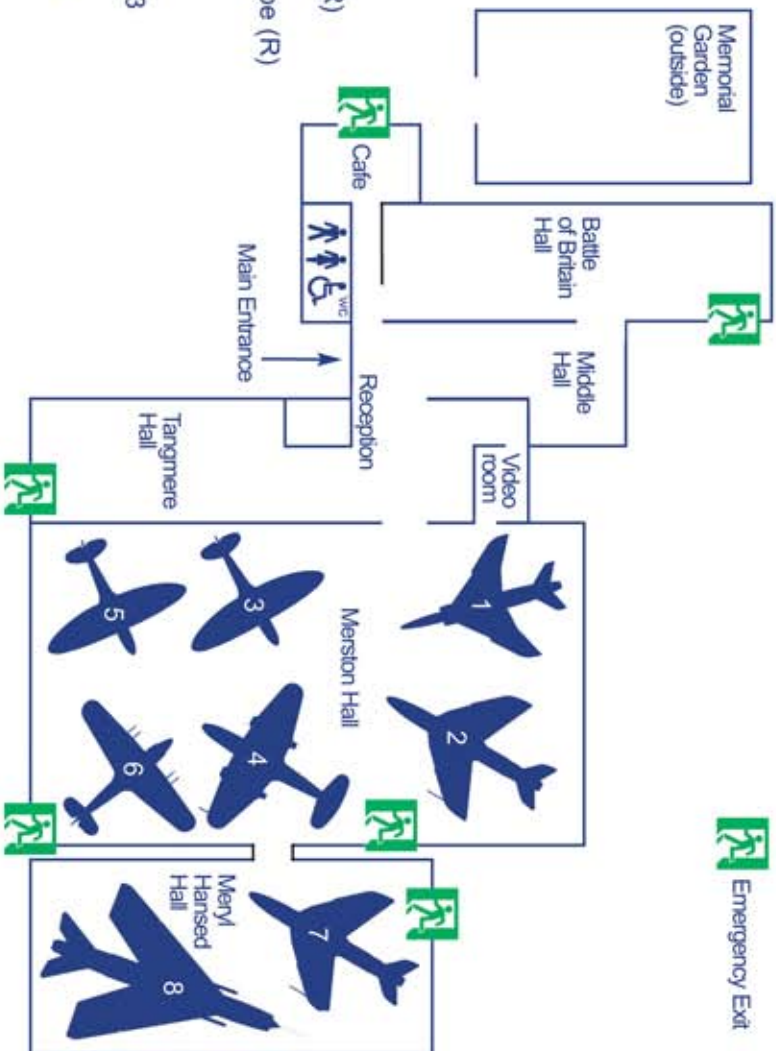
3

e (R)

s)

Memorial Garden (outside)

Cafe

WC

Battle of Britain Hall

Main Entrance

Middle Hall

Reception

Tangmere Hall

Video room

Merston Hall

1

2

3

4

5

6

Meryl Hansed Hall

7

8

Emergency Exit